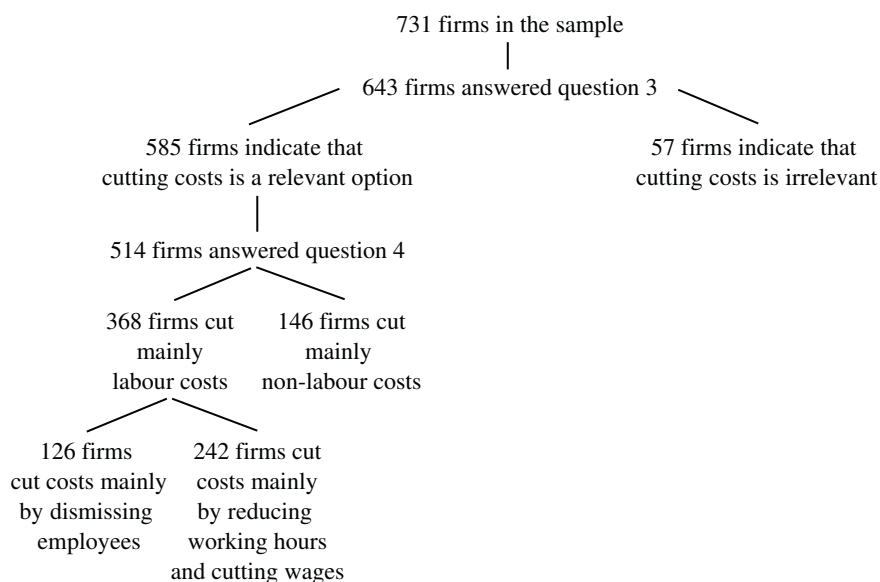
731 firms in the sample

643 firms answered question 3

585 firms indicate that cutting costs is a relevant option

57 firms indicate that cutting costs is irrelevant

514 firms answered question 4

368 firms cut mainly labour costs

146 firms cut mainly non-labour costs

126 firms cut costs mainly by dismissing employees

242 firms cut costs mainly by reducing working hours and cutting wages